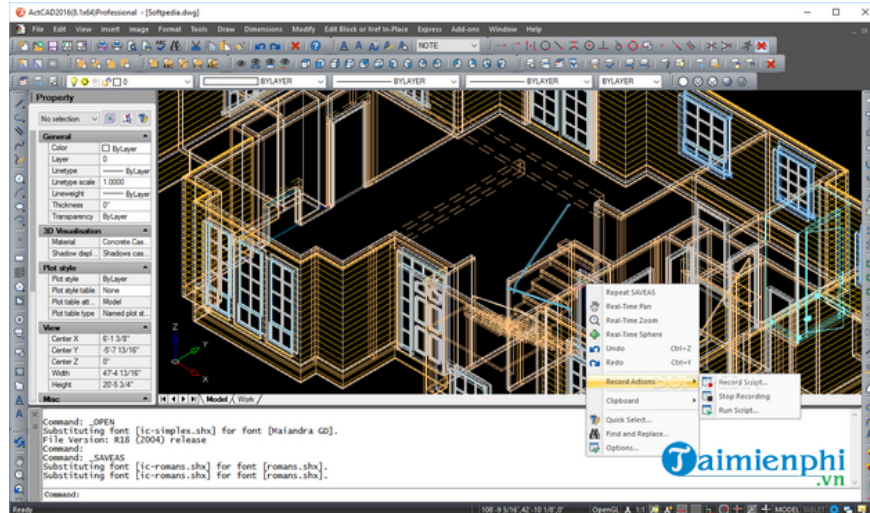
ActCAD2016(8.1x64)Professional - [Softpedia.dwg]

File Edit View Insert Image Format Tools Draw Dimensions Modify Edit Block or Xref In-Place Express Add-ons Window Help

NOTE

BYLAYER BYLAYER BYLAYER BYLAYER

Property

No selection

| General | |
|---|---|
| Color | ByLayer |
| Layer | 0 |
| Linetype | ByLayer |
| Linetype scale | 1.0000 |
| Lineweight | ByLayer |
| Thickness | 0" |
| Transparency | ByLayer |

| 3D Visualisation | |
|---|---|
| Material | Concrete.Cas... |
| Shadow displ... | Shadows cas... |

| Plot style | |
|---|---|
| Plot style | ByLayer |
| Plot style table | None |
| Plot table att... | Model |
| Plot table type | Named plot st... |

| View | |
|---|---|
| Center X | 6'-1 3/8" |
| Center Y | -5'-7 13/16" |
| Center Z | 0" |
| Width | 47'-4 13/16" |
| Height | 20'-5 3/4" |

Misc

Model Work

Repeat SAVEAS
Real-Time Pan
Real-Time Zoom
Real-Time Sphere
Undo Ctrl+Z
Redo Ctrl+Y
Record Actions
Clipboard
Quick Select...
Find and Replace...
Options...

Record Script...
Stop Recording
Run Script...

Command: _OPEN
Substituting font [ic-simplex.shx] for font [Maiandra GD].
File Version: R18 (2004) release
Command:
Command: _SAVEAS
Substituting font [ic-romans.shx] for font [romans.shx].
Substituting font [ic-romans.shx] for font [romans.shx].
Command:

Command:

Ready 108'-9 5/16",42'-10 1/8",0" OpenGL 1:1 MODEL TABLET

Taimienphi .vn